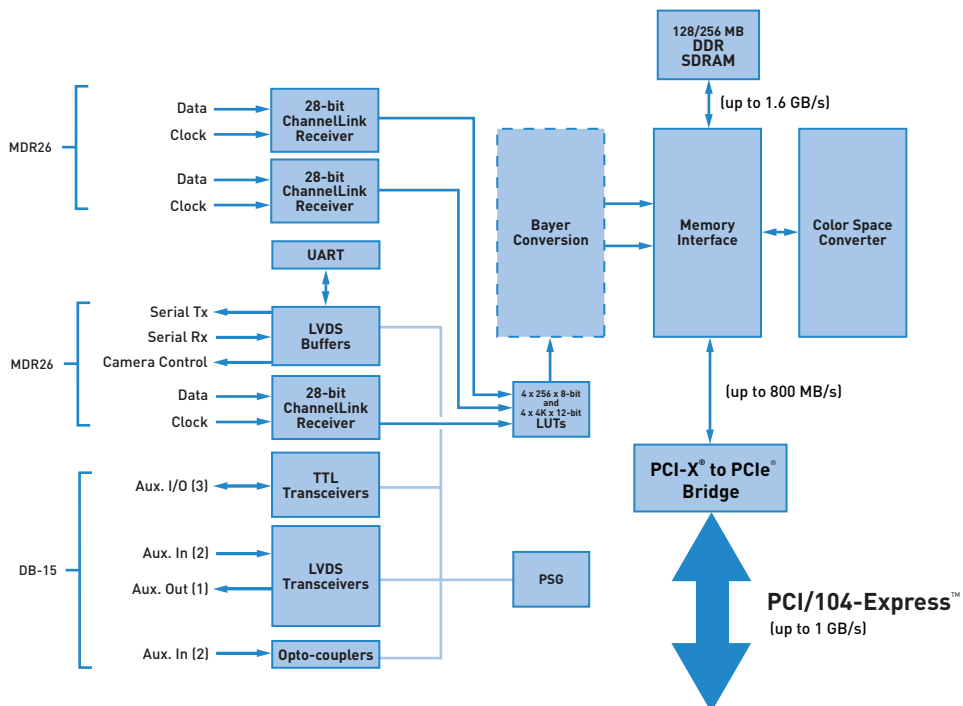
128/256 MB
DDR
SDRAM

(up to 1.6 GB/s)

MDR26

Data
Clock
28-bit ChannelLink Receiver

Data
Clock
28-bit ChannelLink Receiver

Bayer Conversion

Memory Interface

Color Space Converter

UART

MDR26

Serial Tx
Serial Rx
Camera Control
LVDS Buffers

Data
Clock
28-bit ChannelLink Receiver

4 x 256 x 8-bit and 4 x 4K x 12-bit LUTs

(up to 800 MB/s)

DB-15

Aux. I/O (3)
TTL Transceivers

PCI-X® to PCIe® Bridge

Aux. In (2)
Aux. Out (1)
LVDS Transceivers

PSG

PCI/104-Express™
(up to 1 GB/s)

Aux. In (2)
Opto-couplers